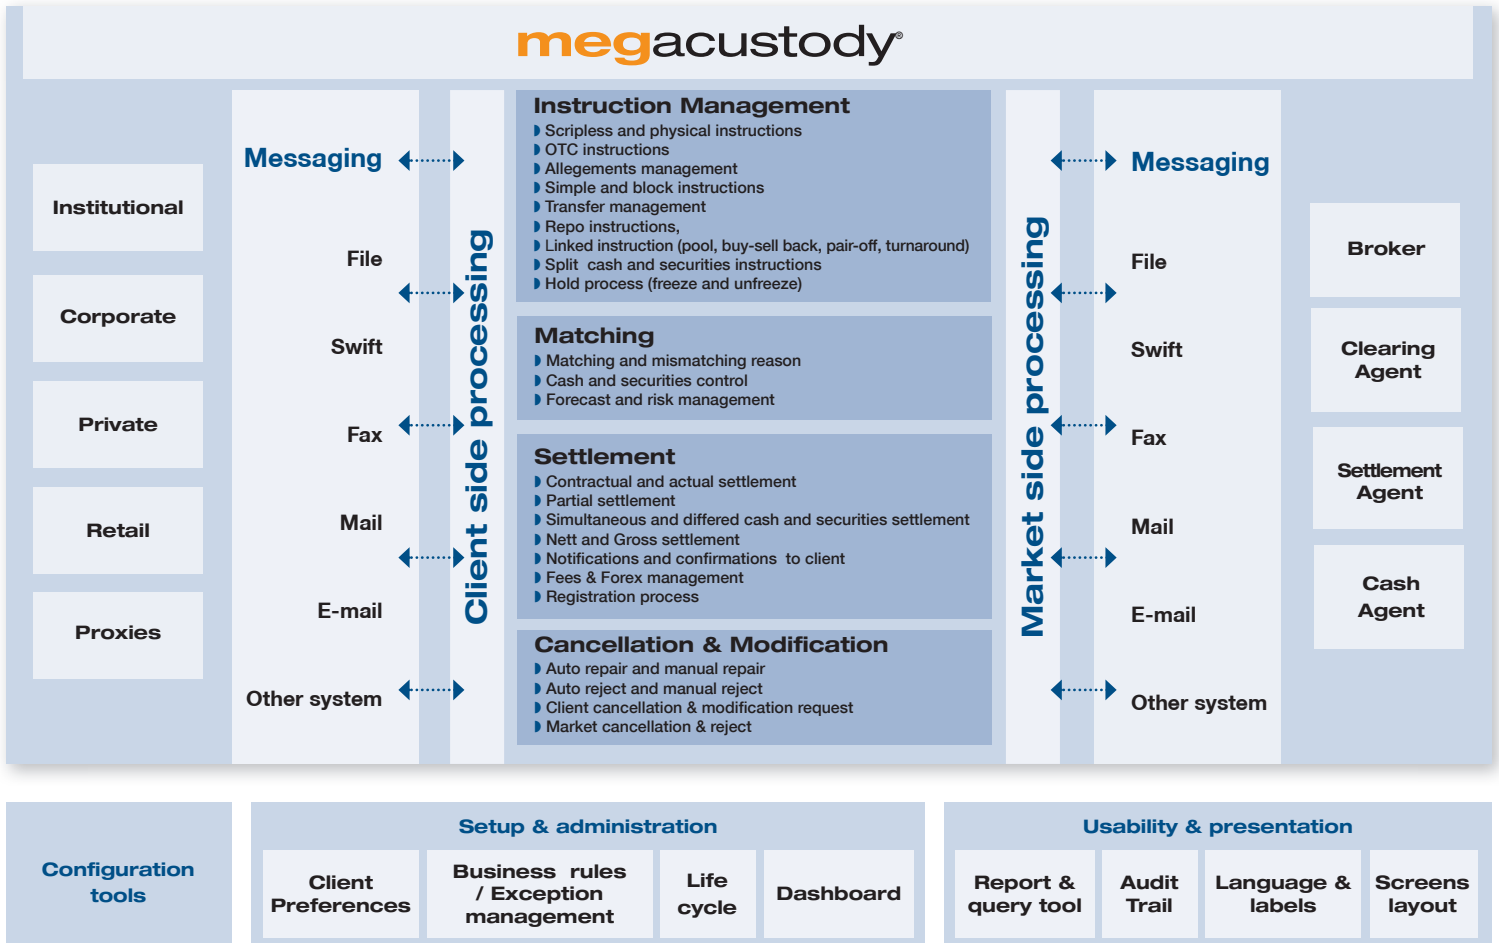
megacustody®

Institutional

Corporate

Private

Retail

Proxies

Messaging

File

Swift

Fax

Mail

E-mail

Other system

Client side processing

Instruction Management
Scripless and physical instructions
OTC instructions
Allegements management
Simple and block instructions
Transfer management
Repo instructions,
Linked instruction (pool, buy-sell back, pair-off, turnaround)
Split cash and securities instructions
Hold process (freeze and unfreeze)

Matching
Matching and mismatching reason
Cash and securities control
Forecast and risk management

Settlement
Contractual and actual settlement
Partial settlement
Simultaneous and differed cash and securities settlement
Nett and Gross settlement
Notifications and confirmations to client
Fees & Forex management
Registration process

Cancellation & Modification
Auto repair and manual repair
Auto reject and manual reject
Client cancellation & modification request
Market cancellation & reject

Market side processing

Messaging

File

Swift

Fax

Mail

E-mail

Other system

Broker

Clearing Agent

Settlement Agent

Cash Agent

Configuration tools

Setup & administration

| Client Preferences | Business rules / Exception management | Life cycle | Dashboard |
|---|---|---|---|

Usability & presentation

| Report & query tool | Audit Trail | Language & labels | Screens layout |
|---|---|---|---|